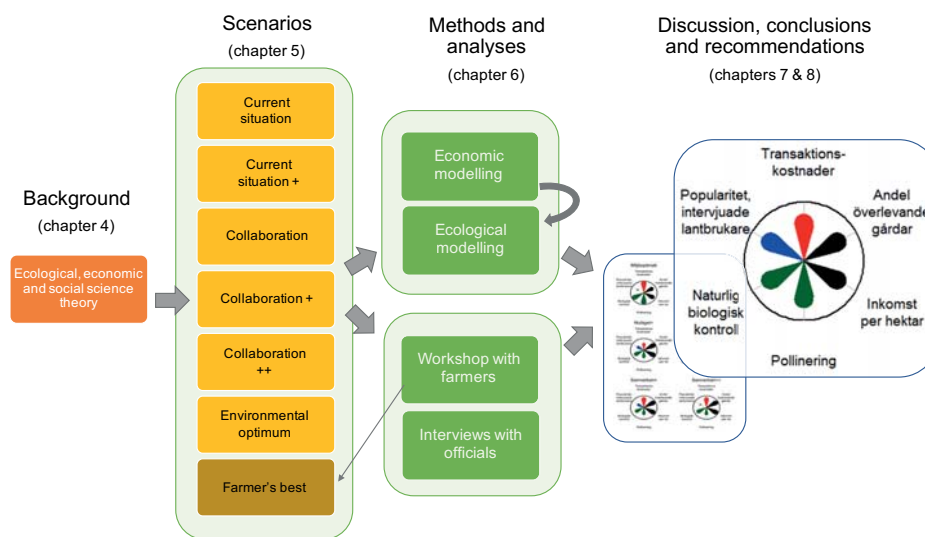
Background
(chapter 4)

Ecological, economic and social science theory

Scenarios
(chapter 5)

Current situation

Current situation +

Collaboration

Collaboration +

Collaboration ++

Environmental optimum

Farmer's best

Methods and analyses
(chapter 6)

Economic modelling

Ecological modelling

Workshop with farmers

Interviews with officials

Discussion, conclusions and recommendations
(chapters 7 & 8)

Transaktions-kostnader

Andel överlevande gårdar

Inkomst per hektar

Pollinering

Naturlig biologisk kontroll

Popularitet, intervjuade lantbrukare

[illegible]